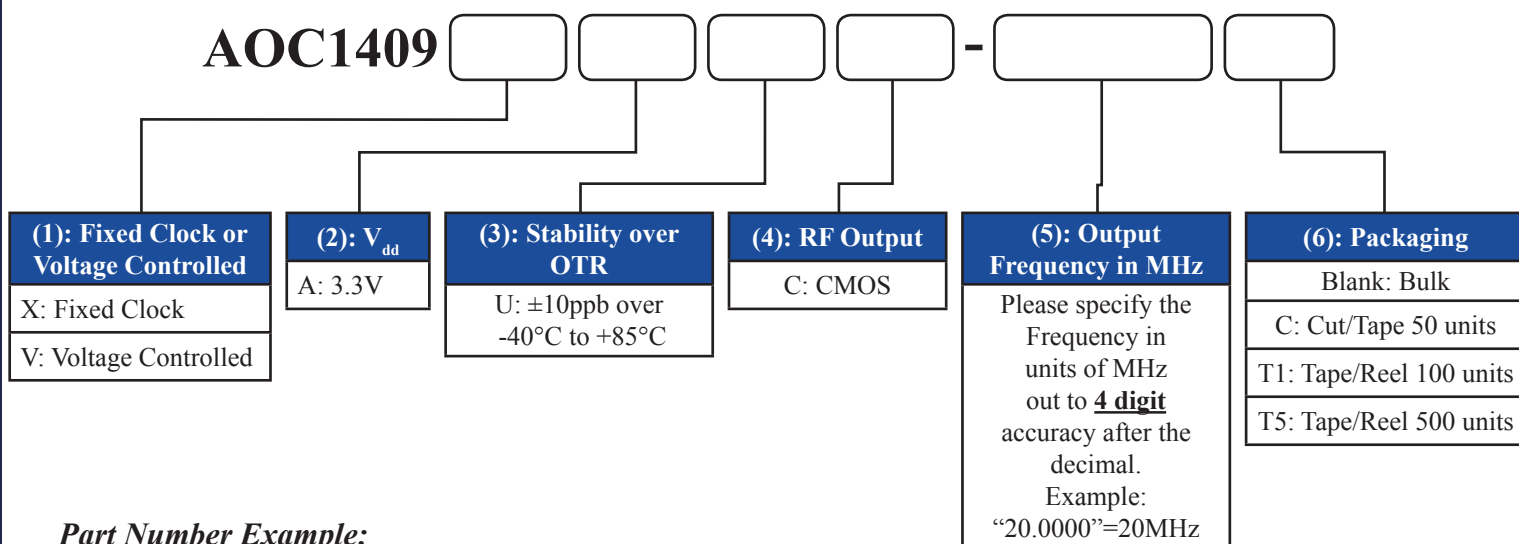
AOC1409 [ ] [ ] [ ] [ ] - [ ] [ ]

(1): Fixed Clock or Voltage Controlled
X: Fixed Clock
V: Voltage Controlled

(2): $V_{dd}$
A: 3.3V

(3): Stability over OTR
U: ±10ppb over -40°C to +85°C

(4): RF Output
C: CMOS

(5): Output Frequency in MHz
Please specify the Frequency in units of MHz out to **4 digit** accuracy after the decimal. Example: “20.0000”=20MHz

(6): Packaging
Blank: Bulk
C: Cut/Tape 50 units
T1: Tape/Reel 100 units
T5: Tape/Reel 500 units

Part Number Example: